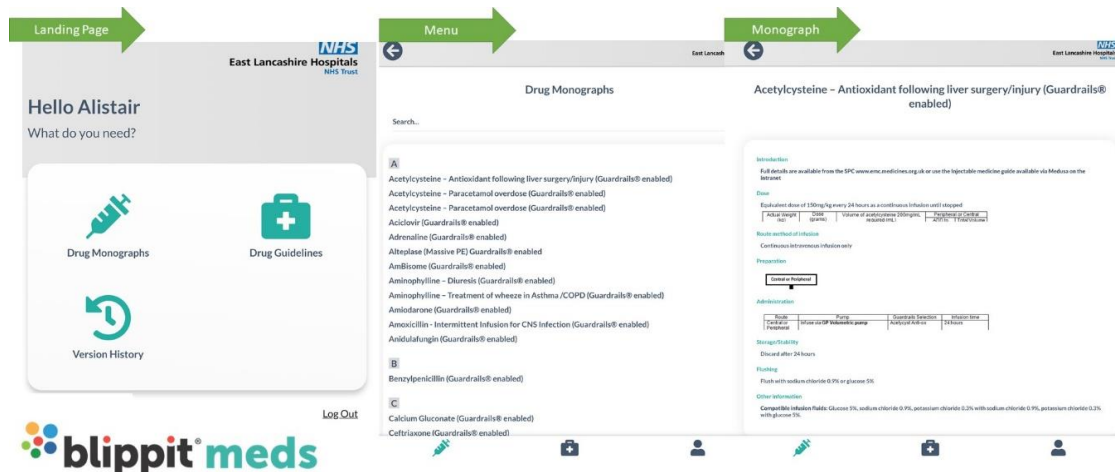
Landing Page

NHS
East Lancashire Hospitals
NHS Trust

Hello Alistair
What do you need?

Drug Monographs

Drug Guidelines

Version History

Log Out

blippit meds

Menu

East Lancash

Drug Monographs

Search...

A
Acetylcysteine – Antioxidant following liver surgery/injury (Guardrails® enabled)
Acetylcysteine – Paracetamol overdose (Guardrails® enabled)
Acetylcysteine – Paracetamol overdose (Guardrails® enabled)
Aciclovir (Guardrails® enabled)
Adrenaline (Guardrails® enabled)
Alteplase (Massive PE) Guardrails® enabled
AmBisome (Guardrails® enabled)
Aminophylline – Diuresis (Guardrails® enabled)
Aminophylline – Treatment of wheeze in Asthma /COPD (Guardrails® enabled)
Amiodarone (Guardrails® enabled)
Amoxicillin - Intermittent Infusion for CNS Infection (Guardrails® enabled)
Anidulafungin (Guardrails® enabled)

B
Benzylpenicillin (Guardrails® enabled)

C
Calcium Gluconate (Guardrails® enabled)
Ceftriaxone (Guardrails® enabled)

Monograph

NHS
East Lancashire Hospitals
NHS Trust

Acetylcysteine – Antioxidant following liver surgery/injury (Guardrails® enabled)

Introduction
Full details are available from the SPC www.emc.medicines.org.uk or use the Injectable medicine guide available via Medusa on the Intranet

Dose
Equivalent dose of 150mg/kg every 24 hours as a continuous infusion until stopped

| Actual Weight (kg) | Dose (grams) | Volume of acetylcysteine 200mg/mL required mL | Peripheral or Central | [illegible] |
|---|---|---|---|---|

Route method of infusion
Continuous intravenous infusion only

Preparation
Central or Peripheral

Administration

| Route | Pump | Guardrails Selection | Infusion time |
|---|---|---|---|
| Central or Peripheral | Infuse via BP Volumetric pump | Acetylcyst Antiox | 24 hours |

Storage/Stability
Discard after 24 hours

Flushing
Flush with sodium chloride 0.9% or glucose 5%

Other information
Compatible infusion fluids: Glucose 5%, sodium chloride 0.9%, potassium chloride 0.3% with sodium chloride 0.9%, potassium chloride 0.3% with glucose 5%